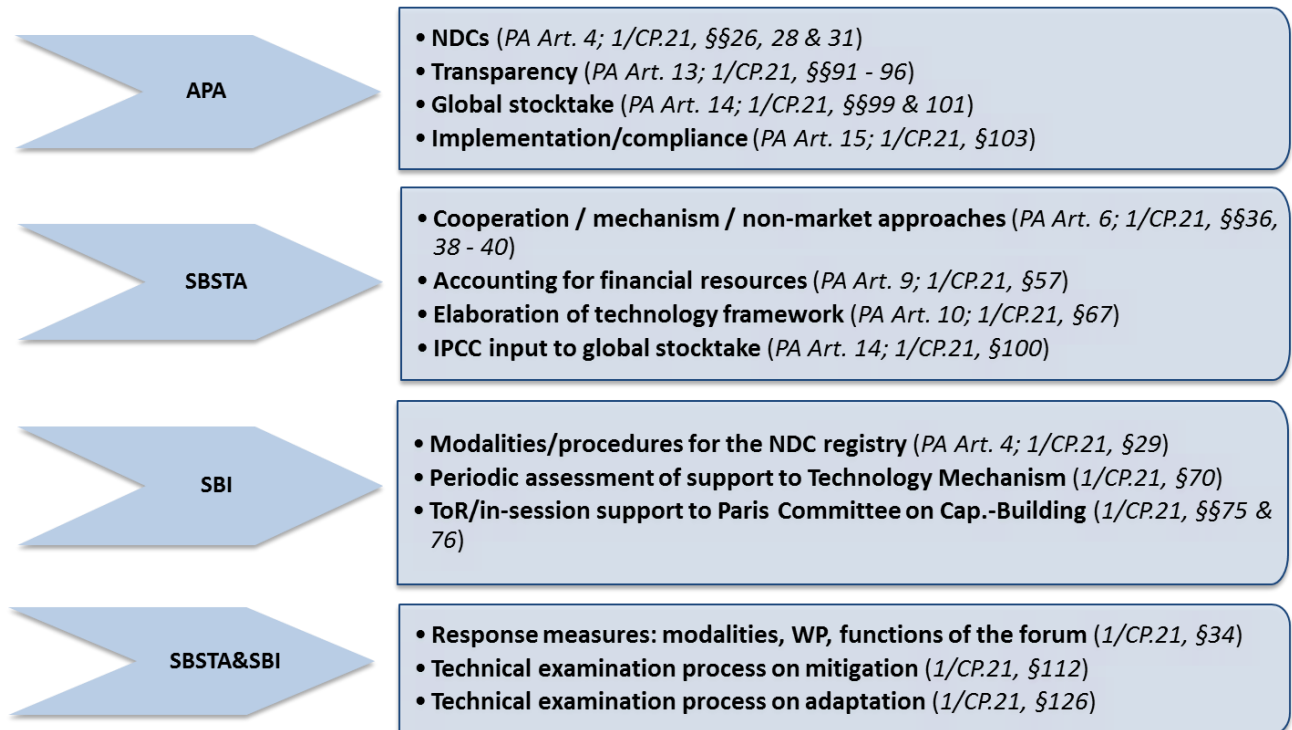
APA

• NDCs (PA Art. 4; 1/CP.21, §§26, 28 & 31)
• Transparency (PA Art. 13; 1/CP.21, §§91 - 96)
• Global stocktake (PA Art. 14; 1/CP.21, §§99 & 101)
• Implementation/compliance (PA Art. 15; 1/CP.21, §103)

SBSTA

• Cooperation / mechanism / non-market approaches (PA Art. 6; 1/CP.21, §§36, 38 - 40)
• Accounting for financial resources (PA Art. 9; 1/CP.21, §57)
• Elaboration of technology framework (PA Art. 10; 1/CP.21, §67)
• IPCC input to global stocktake (PA Art. 14; 1/CP.21, §100)

SBI

• Modalities/procedures for the NDC registry (PA Art. 4; 1/CP.21, §29)
• Periodic assessment of support to Technology Mechanism (1/CP.21, §70)
• ToR/in-session support to Paris Committee on Cap.-Building (1/CP.21, §§75 & 76)

SBSTA&SBI

• Response measures: modalities, WP, functions of the forum (1/CP.21, §34)
• Technical examination process on mitigation (1/CP.21, §112)
• Technical examination process on adaptation (1/CP.21, §126)